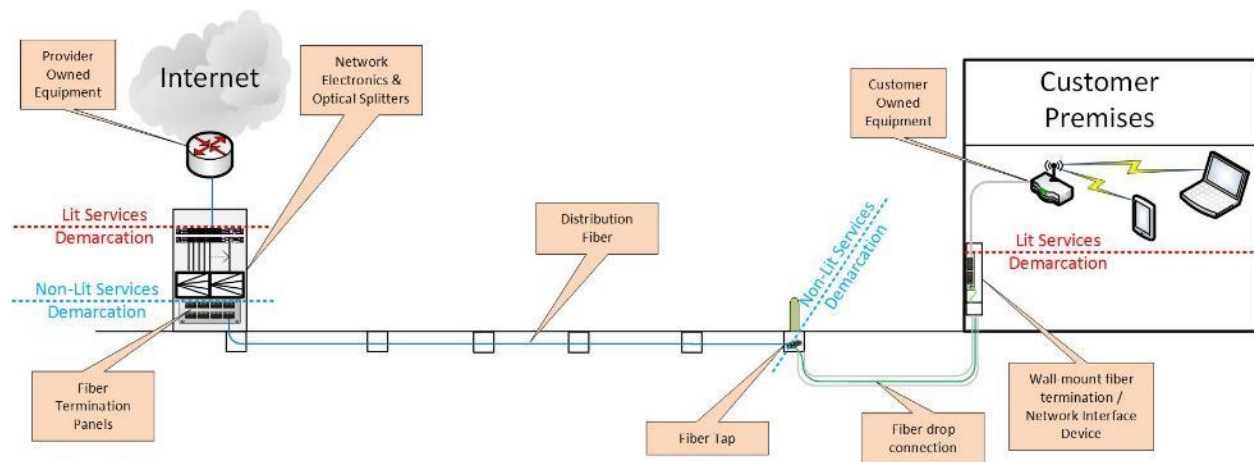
Provider Owned Equipment

Internet

Network Electronics & Optical Splitters

Lit Services Demarcation

Non-Lit Services Demarcation

Fiber Termination Panels

Distribution Fiber

Non-Lit Services Demarcation

Fiber Tap

Fiber drop connection

Customer Owned Equipment

Customer Premises

Lit Services Demarcation

Wall-mount fiber termination / Network Interface Device